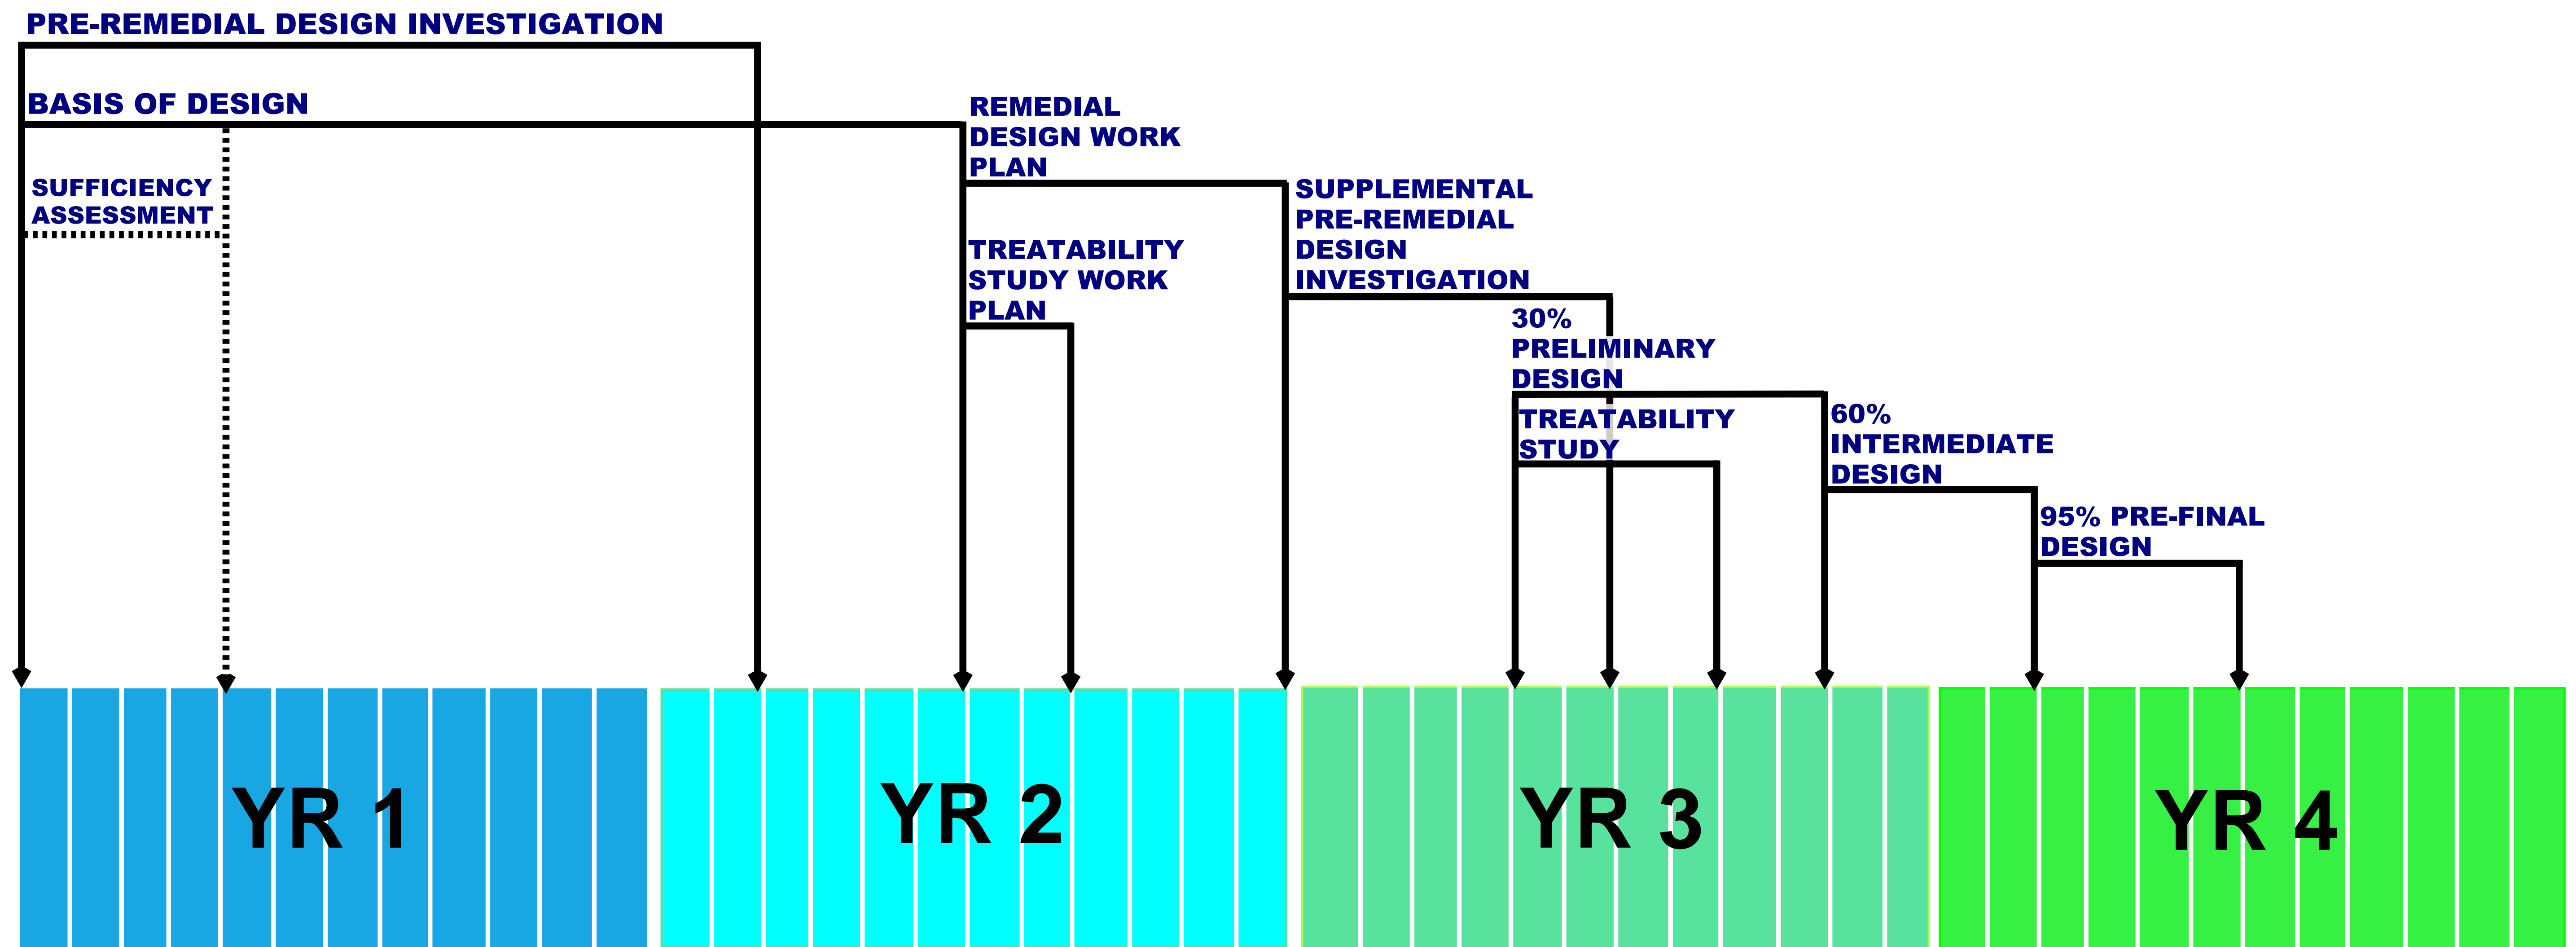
PRE-REMEDIAL DESIGN INVESTIGATION

BASIS OF DESIGN

SUFFICIENCY ASSESSMENT

REMEDIAL DESIGN WORK PLAN

TREATABILITY STUDY WORK PLAN

SUPPLEMENTAL PRE-REMEDIAL DESIGN INVESTIGATION

30% PRELIMINARY DESIGN

TREATABILITY STUDY

60% INTERMEDIATE DESIGN

95% PRE-FINAL DESIGN

YR 1

YR 2

YR 3

YR 4